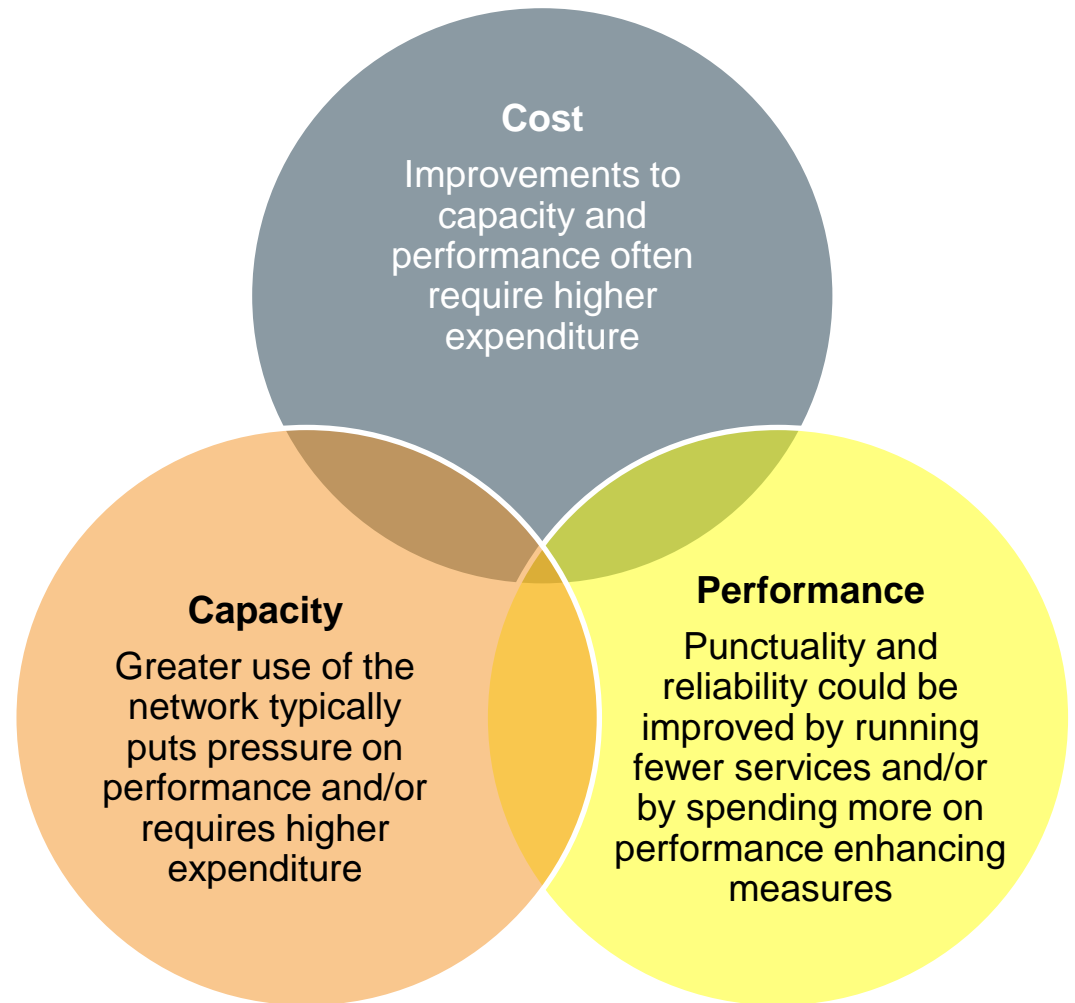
Cost

Improvements to capacity and performance often require higher expenditure

Capacity

Greater use of the network typically puts pressure on performance and/or requires higher expenditure

Performance

Punctuality and reliability could be improved by running fewer services and/or by spending more on performance enhancing measures